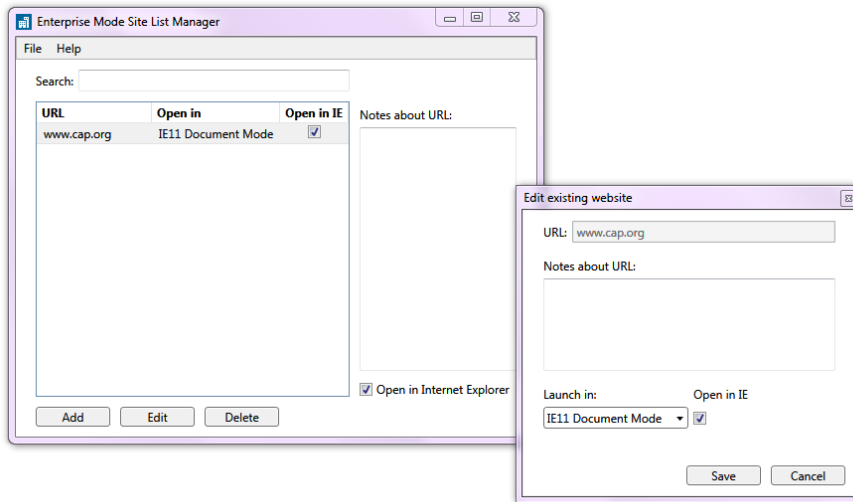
Enterprise Mode Site List Manager

File Help

Search:

| URL | Open in | Open in IE |
|---|---|---|
| www.cap.org | IE11 Document Mode | ☑ |

Notes about URL:

☑ Open in Internet Explorer

Add Edit Delete

Edit existing website

URL: www.cap.org

Notes about URL:

Launch in: Open in IE

IE11 Document Mode ☑

Save Cancel